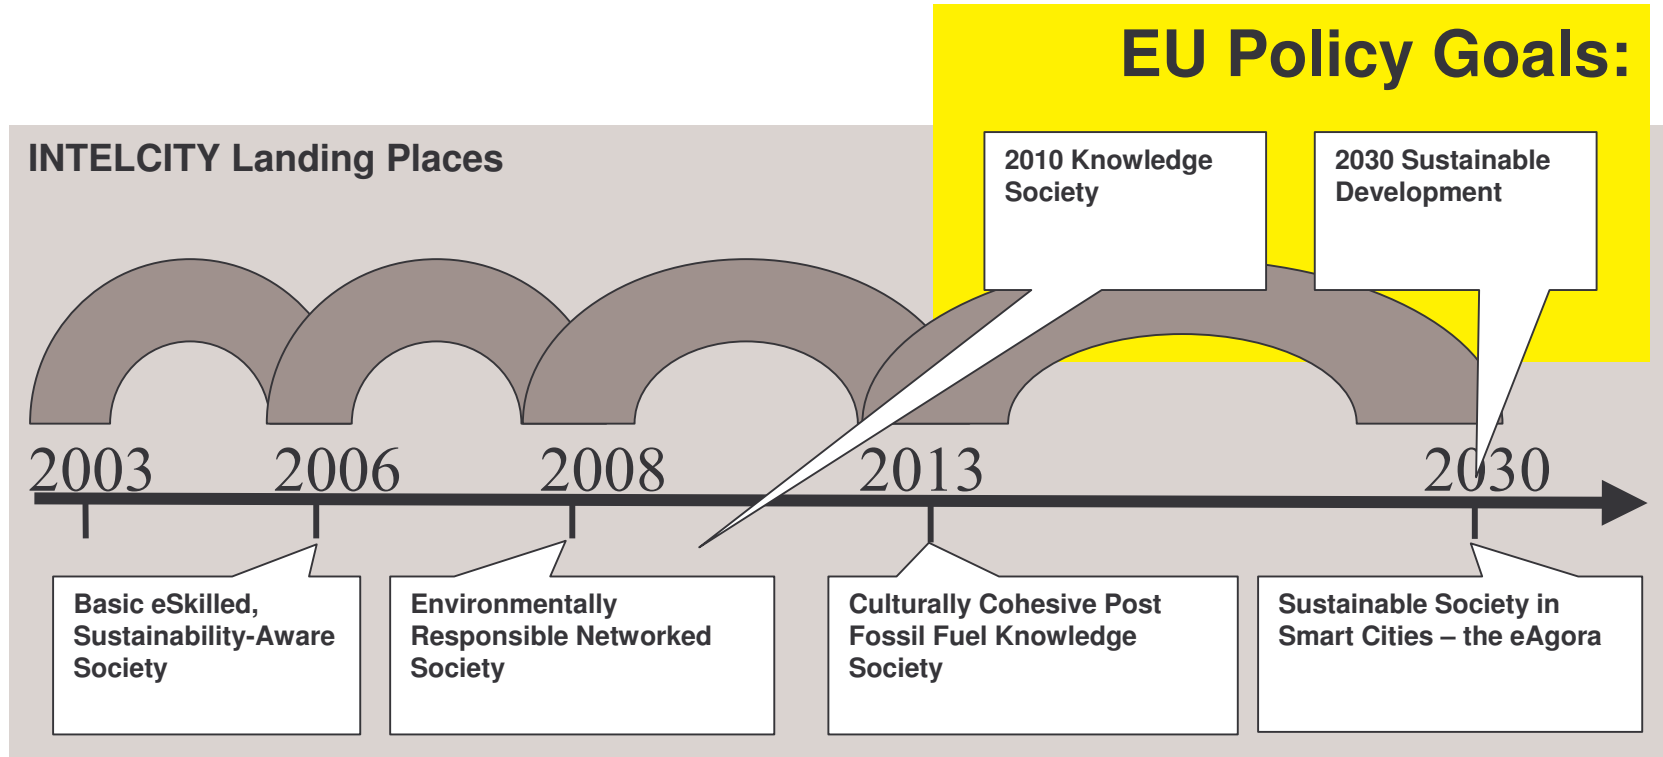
EU Policy Goals:

INTELCITY Landing Places

2010 Knowledge Society

2030 Sustainable Development

2003

2006

2008

2013

2030

Basic eSkilled, Sustainability-Aware Society

Environmentally Responsible Networked Society

Culturally Cohesive Post Fossil Fuel Knowledge Society

Sustainable Society in Smart Cities – the eAgora